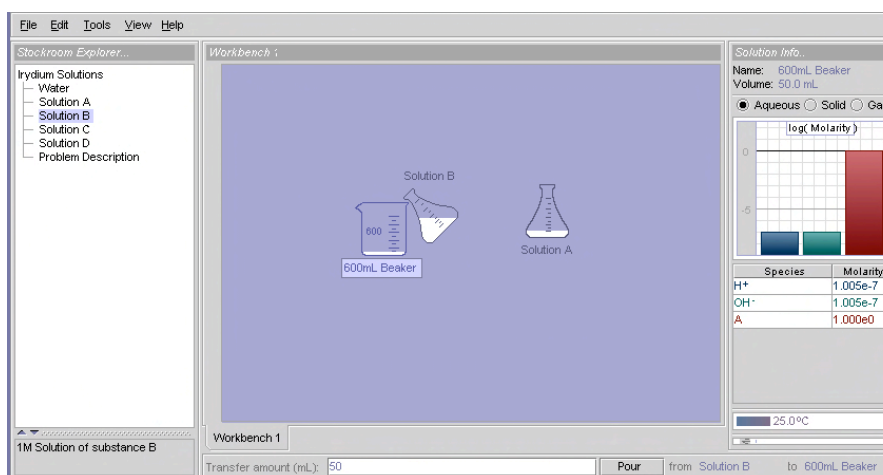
File Edit Tools View Help

Stockroom Explorer...

Irydium Solutions
Water
Solution A
Solution B
Solution C
Solution D
Problem Description

1M Solution of substance B

Workbench 1

Solution B

600

600mL Beaker

Solution A

Workbench 1

Transfer amount (mL): 50

Pour from Solution B to 600mL Beaker

Solution Info...

Name: 600mL Beaker
Volume: 50.0 mL

Aqueous Solid Ga

log( Molarity )

0

-5

| Species | Molarity |
|---|---|
| H+ | 1.005e-7 |
| OH- | 1.005e-7 |
| A | 1.000e0 |

25.0ºC